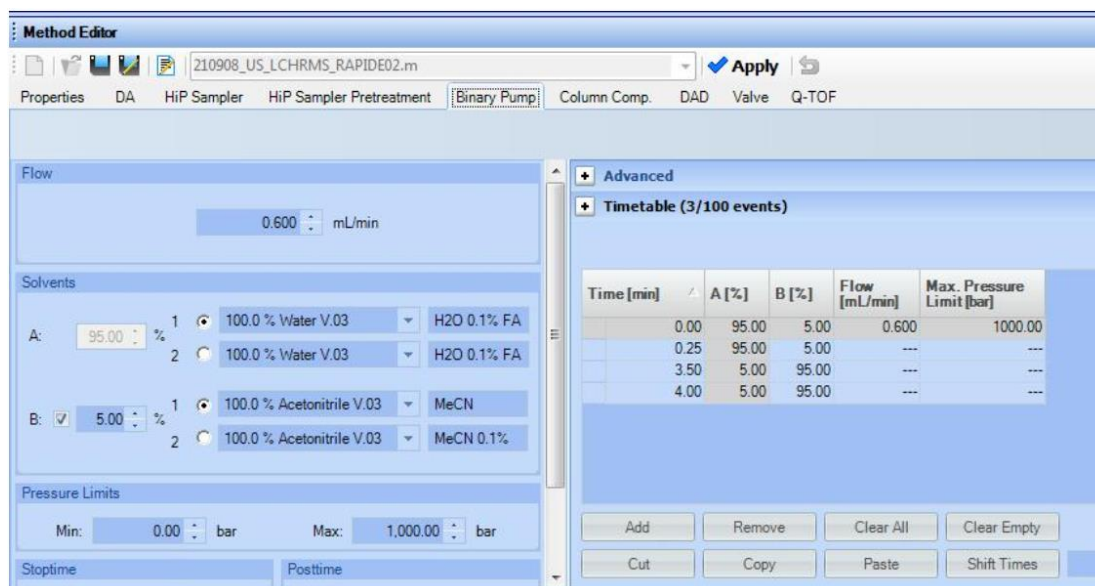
Method Editor

210908_US_LCHRMS_RAPIDE02.m

Apply

Properties DA HiP Sampler HiP Sampler Pretreatment Binary Pump Column Comp. DAD Valve Q-TOF

Flow

0.600 mL/min

Solvents

A: 95.00 % 1 100.0 % Water V.03 H2O 0.1% FA
2 100.0 % Water V.03 H2O 0.1% FA

B: 5.00 % 1 100.0 % Acetonitrile V.03 MeCN
2 100.0 % Acetonitrile V.03 MeCN 0.1%

Pressure Limits

Min: 0.00 bar Max: 1,000.00 bar

Stoptime Posttime

Advanced

Timetable (3/100 events)

| Time [min] | A [%] | B [%] | Flow [mL/min] | Max. Pressure Limit [bar] |
|---|---|---|---|---|
| 0.00 | 95.00 | 5.00 | 0.600 | 1000.00 |
| 0.25 | 95.00 | 5.00 | --- | --- |
| 3.50 | 5.00 | 95.00 | --- | --- |
| 4.00 | 5.00 | 95.00 | --- | --- |

Add Remove Clear All Clear Empty

Cut Copy Paste Shift Times